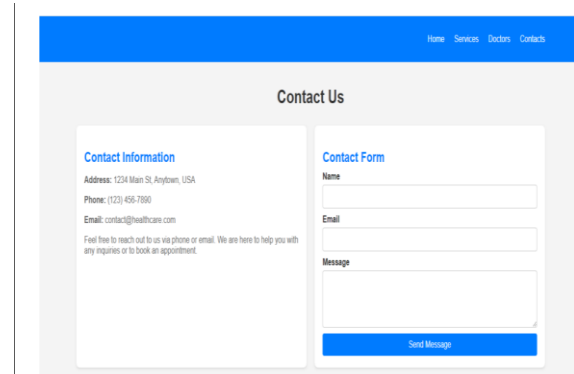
Home Services Doctors Contacts

Contact Us

Contact Information

Address: 1234 Main St, Anytown, USA

Phone: (123) 456-7890

Email: contact@healthcare.com

Feel free to reach out to us via phone or email. We are here to help you with any inquiries or to book an appointment.

Contact Form

Name

Email

Message

Send Message